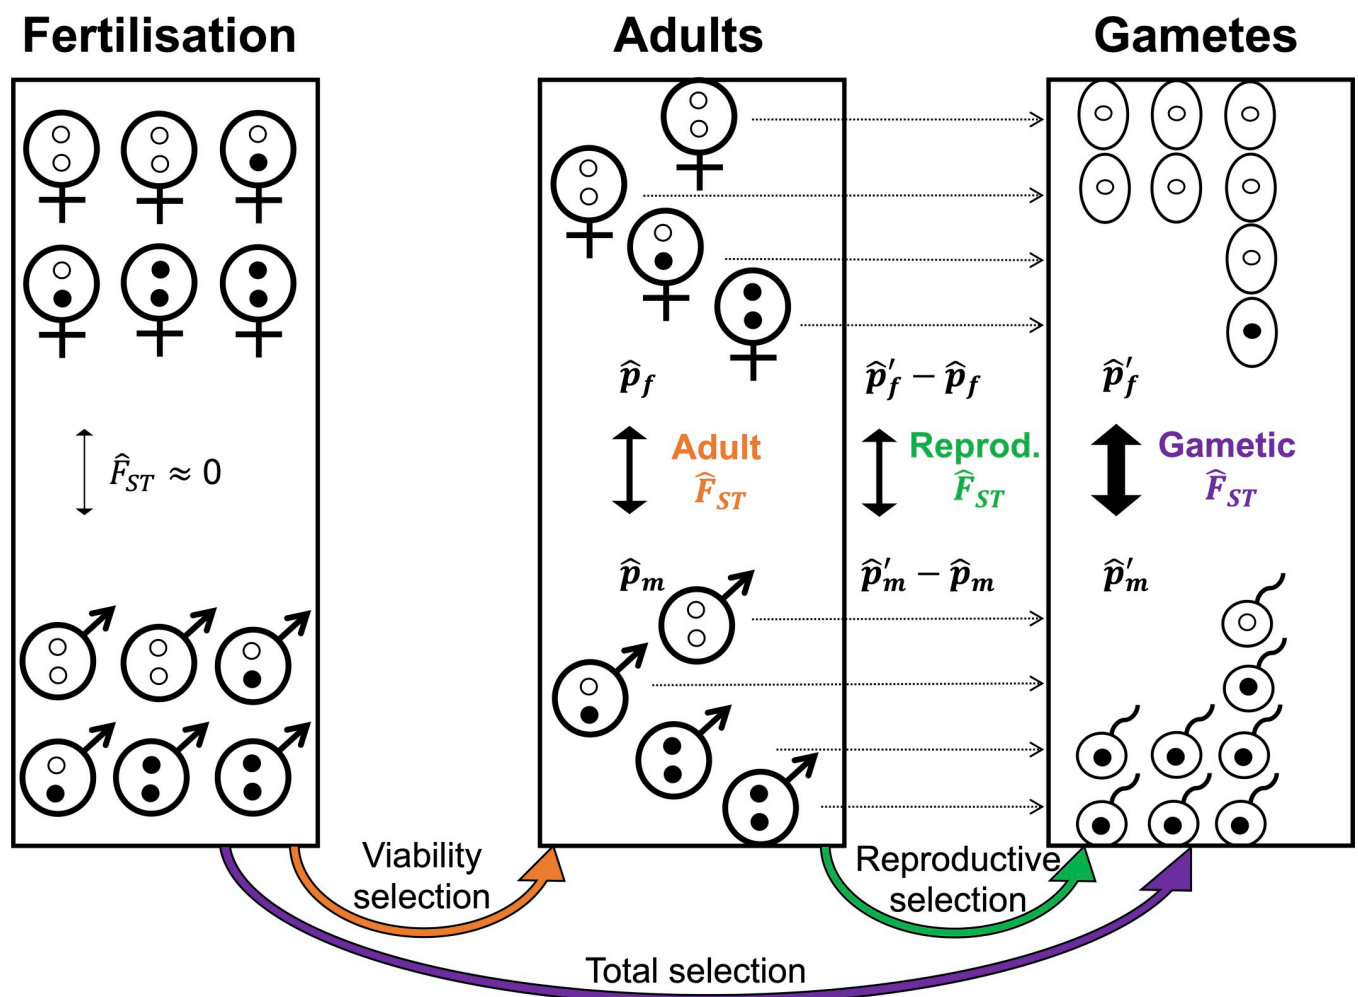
Fertilisation

Adults

Gametes

$\hat{F}_{ST} \approx 0$

$\hat{p}_f$

Adult $\hat{F}_{ST}$

$\hat{p}_m$

$\hat{p}'_f - \hat{p}_f$

Reprod. $\hat{F}_{ST}$

$\hat{p}'_m - \hat{p}_m$

$\hat{p}'_f$

Gametic $\hat{F}_{ST}$

$\hat{p}'_m$

Viability selection

Reproductive selection

Total selection